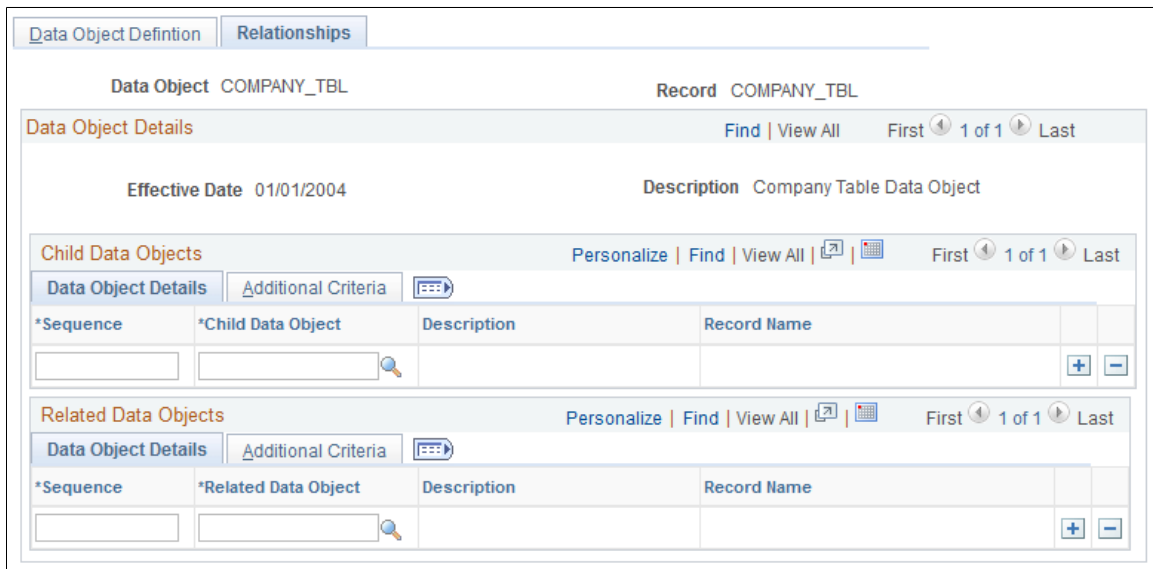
Data Object Defintion | Relationships

Data Object COMPANY_TBL

Record COMPANY_TBL

Data Object Details

Find | View All First 1 of 1 Last

Effective Date 01/01/2004

Description Company Table Data Object

Child Data Objects

Personalize | Find | View All | First 1 of 1 Last

Data Object Details | Additional Criteria

| *Sequence | *Child Data Object | Description | Record Name |
|---|---|---|---|
| | | | |

Related Data Objects

Personalize | Find | View All | First 1 of 1 Last

Data Object Details | Additional Criteria

| *Sequence | *Related Data Object | Description | Record Name |
|---|---|---|---|
| | | | |